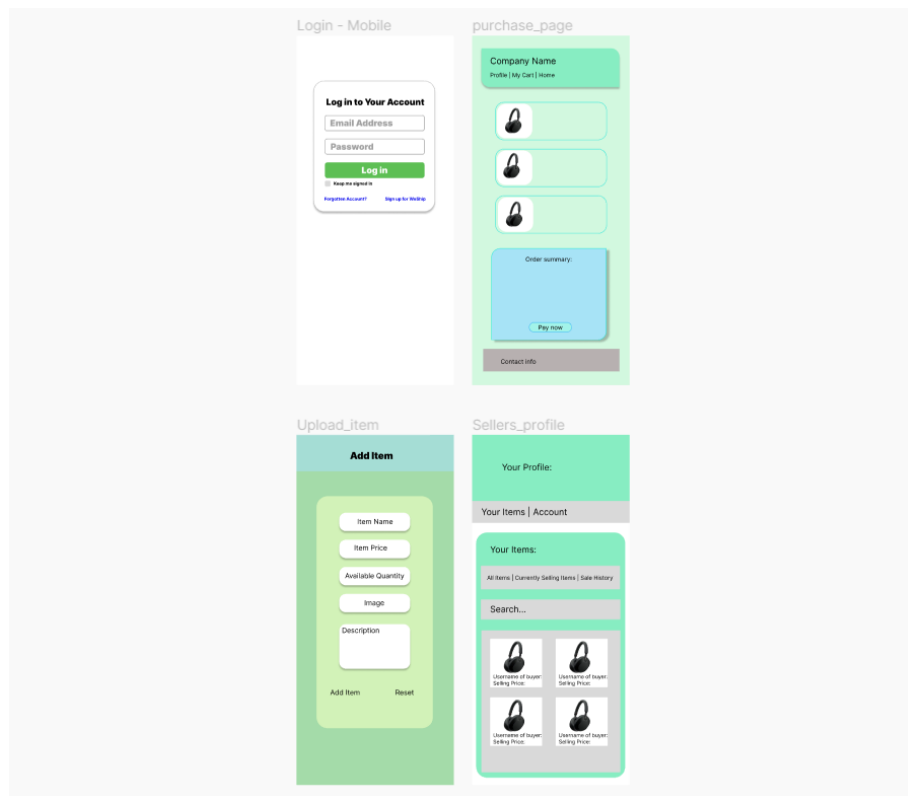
Login - Mobile

Log in to Your Account

Email Address

Password

Log in

Keep me signed in

Forgotten Account?

Sign up for WeShip

purchase_page

Company Name

Profile | My Cart | Home

Order summary:

Pay now

Contact info

Upload_item

Add Item

Item Name

Item Price

Available Quantity

Image

Description

Add Item

Reset

Sellers_profile

Your Profile:

Your Items | Account

Your Items:

All Items | Currently Selling Items | Sale History

Search...

Username of buyer:
Selling Price:

Username of buyer:
Selling Price:

Username of buyer:
Selling Price:

Username of buyer:
Selling Price: